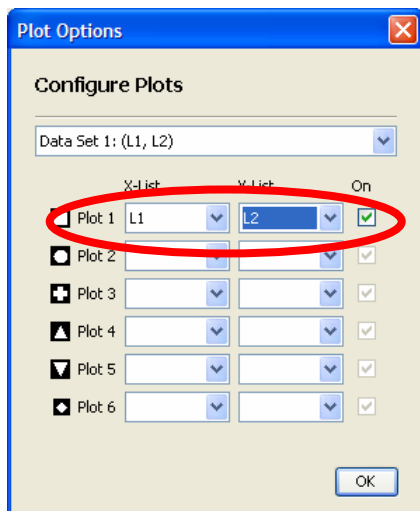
Plot Options

Configure Plots

Data Set 1: (L1, L2)

| | X-List | Y-List | On |
|---|---|---|---|
| Plot 1 | L1 | L2 | ✓ |
| Plot 2 | | | ✓ |
| Plot 3 | | | ✓ |
| Plot 4 | | | ✓ |
| Plot 5 | | | ✓ |
| Plot 6 | | | ✓ |

OK